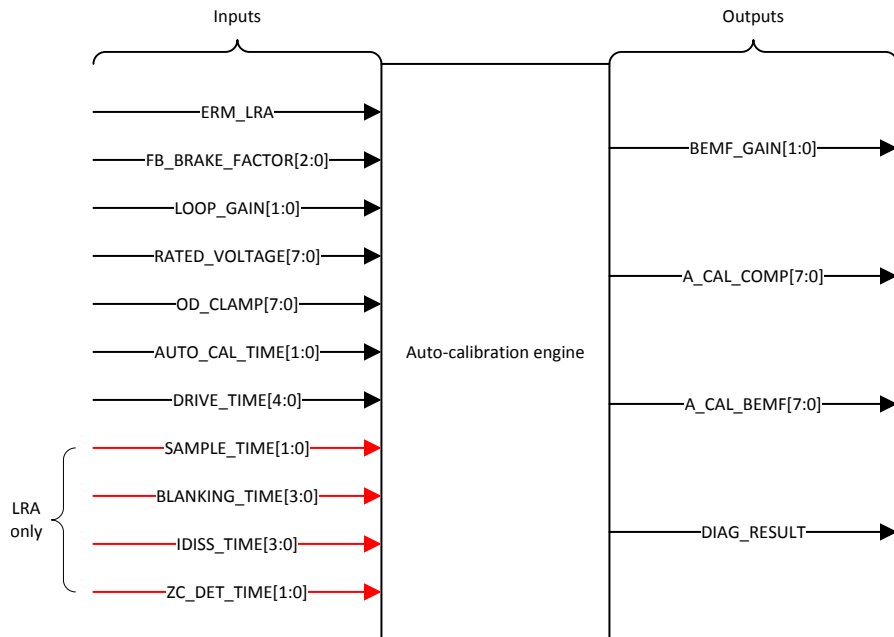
Inputs

Outputs

ERM_LRA

FB_BRAKE_FACTOR[2:0]

LOOP_GAIN[1:0]

RATED_VOLTAGE[7:0]

OD_CLAMP[7:0]

AUTO_CAL_TIME[1:0]

DRIVE_TIME[4:0]

SAMPLE_TIME[1:0]

BLANKING_TIME[3:0]

IDISS_TIME[3:0]

ZC_DET_TIME[1:0]

LRA only

Auto-calibration engine

BEMF_GAIN[1:0]

A_CAL_COMP[7:0]

A_CAL_BEMF[7:0]

DIAG_RESULT